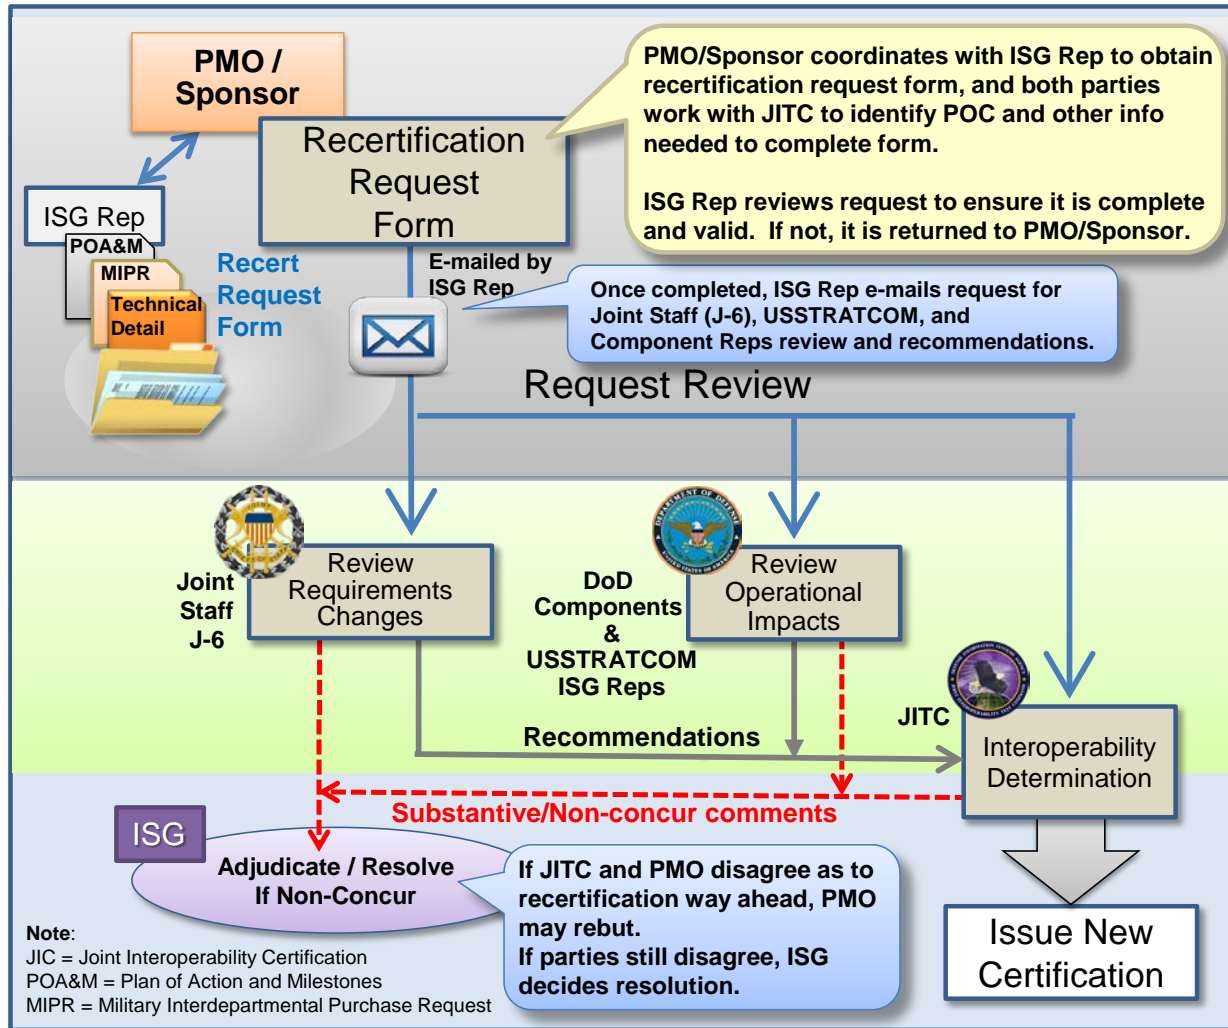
PMO / Sponsor

Recertification Request Form

PMO/Sponsor coordinates with ISG Rep to obtain recertification request form, and both parties work with JITC to identify POC and other info needed to complete form.

ISG Rep reviews request to ensure it is complete and valid. If not, it is returned to PMO/Sponsor.

ISG Rep

POA&M

MIPR

Technical Detail

Recert Request Form

E-mailed by ISG Rep

Once completed, ISG Rep e-mails request for Joint Staff (J-6), USSTRATCOM, and Component Reps review and recommendations.

Request Review

Joint Staff J-6

Review Requirements Changes

DoD Components & USSTRATCOM ISG Reps

Review Operational Impacts

JITC

Recommendations

Interoperability Determination

Substantive/Non-concur comments

ISG

Adjudicate / Resolve If Non-Concur

If JITC and PMO disagree as to recertification way ahead, PMO may rebut.
If parties still disagree, ISG decides resolution.

Issue New Certification

Note:
JIC = Joint Interoperability Certification
POA&M = Plan of Action and Milestones
MIPR = Military Interdepartmental Purchase Request